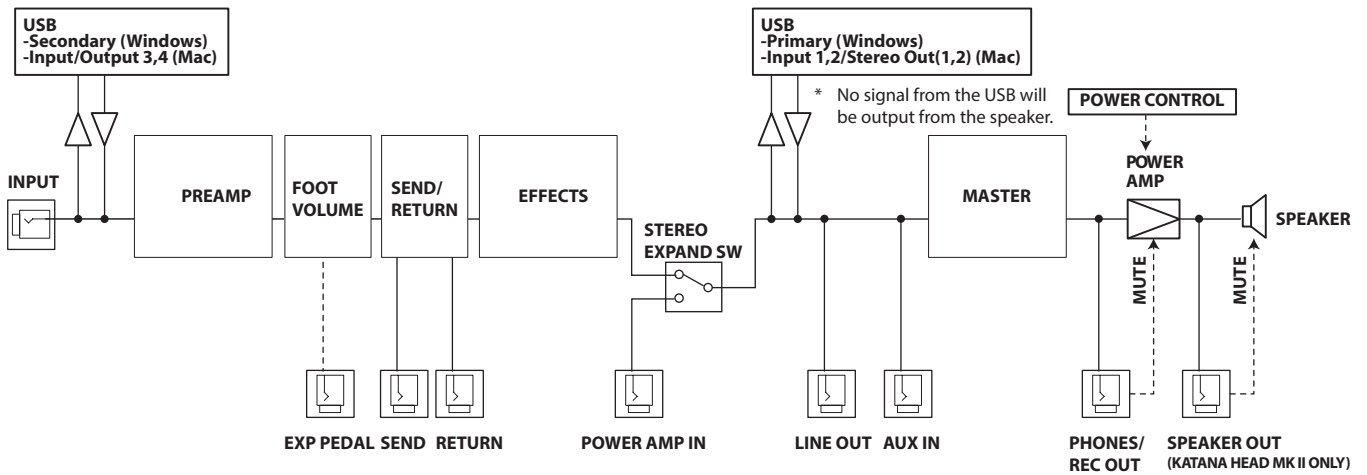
USB
-Secondary (Windows)
-Input/Output 3,4 (Mac)

USB
-Primary (Windows)
-Input 1,2/Stereo Out(1,2) (Mac)

* No signal from the USB will be output from the speaker.

POWER CONTROL

INPUT

PREAMP

FOOT VOLUME

SEND/ RETURN

EFFECTS

STEREO EXPAND SW

MASTER

POWER AMP

SPEAKER

MUTE

MUTE

EXP PEDAL

SEND

RETURN

POWER AMP IN

LINE OUT

AUX IN

PHONES/ REC OUT

SPEAKER OUT (KATANA HEAD MK II ONLY)